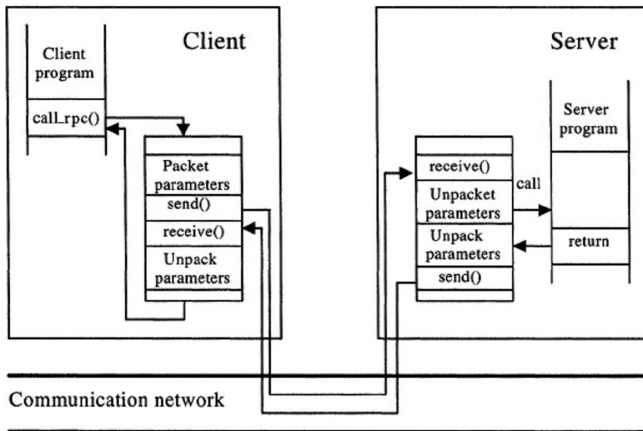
Client

Client program

call_rpc()

Packet parameters

send()

receive()

Unpack parameters

Server

Server program

receive()

call

Unpacket parameters

Unpack parameters

return

send()

Communication network